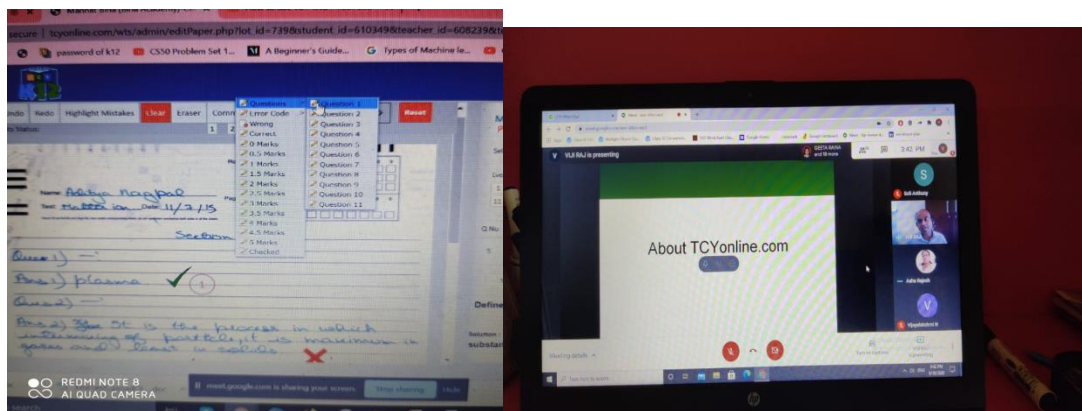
secure | tcyonline.com/wts/admin/editPaper.php?lot_id=739&student_id=610349&teacher_id=608239&

password of k12   CS50 Problem Set 1...   A Beginner's Guide...   Types of Machine le...

Undo   Redo   Highlight Mistakes   Clear   Eraser   Comm

Reset

Questions
Error Code
Wrong
Correct
0 Marks
0.5 Marks
1 Marks
1.5 Marks
2 Marks
2.5 Marks
3 Marks
3.5 Marks
4 Marks
4.5 Marks
5 Marks
Checked

Question 1
Question 2
Question 3
Question 4
Question 5
Question 6
Question 7
Question 8
Question 9
Question 10
Question 11

Name: Aditya Nagpal
Test: Matter in   Date: 11/7/15

Section

Ques1) —
Ans1) plasma
Ques2) —
Ans2) It is the process in which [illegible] of particle it is maximum in gases and least in solids.

Define

substan

REDMI NOTE 8
AI QUAD CAMERA

meet.google.com is sharing your screen.   Stop sharing   Hide

VIJI RAJ is presenting

GEETA RANA and 18 more

3:42 PM

About TCYonline.com

Sofi Anthony

Astha Rajesh

Vijayalakshmi N

Showing details

Type here to search

hp